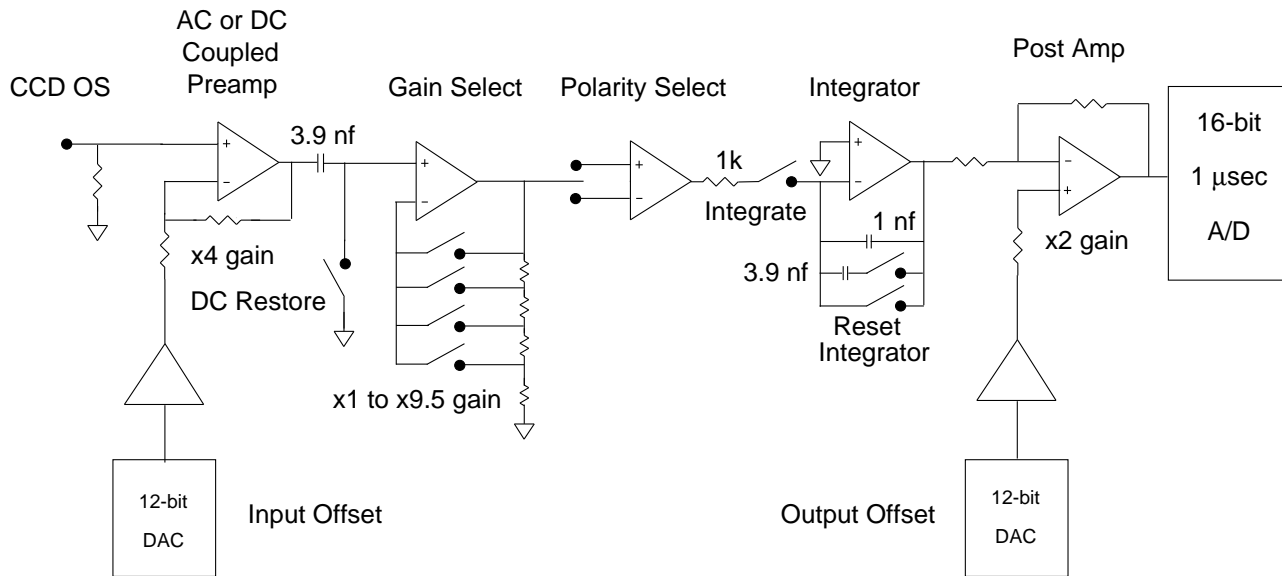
AC or DC Coupled Preamp

CCD OS

Gain Select

Polarity Select

Integrator

Post Amp

+
−

3.9 nf

+
−

1k

+
−

−
+

16-bit

1 $\mu$sec

A/D

Integrate

1 nf

x4 gain

x2 gain

3.9 nf

DC Restore

Reset Integrator

x1 to x9.5 gain

12-bit

DAC

Input Offset

Output Offset

12-bit

DAC